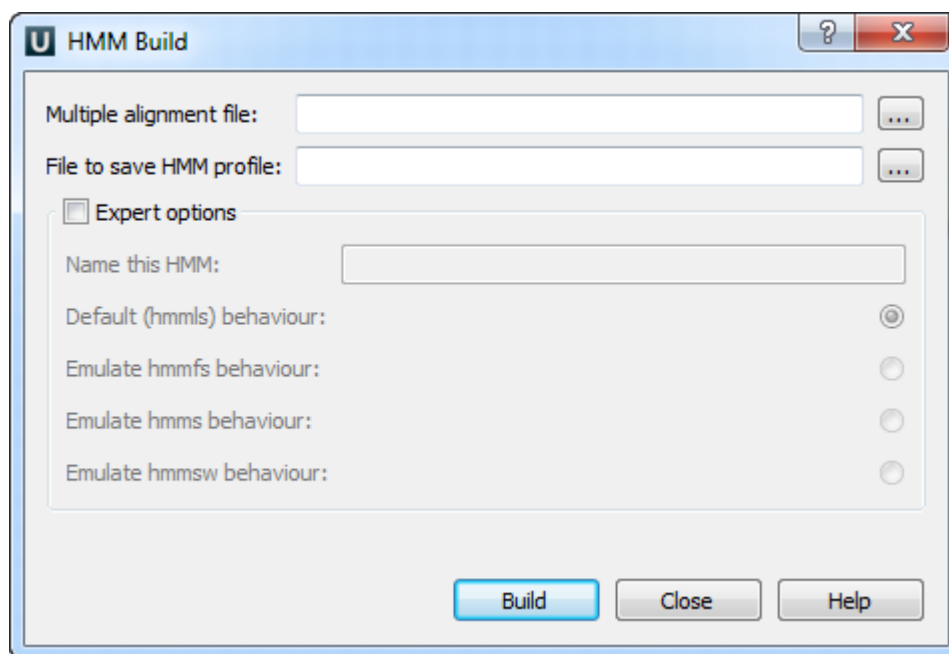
U HMM Build

?
X

Multiple alignment file:
...

File to save HMM profile:
...

Expert options

Name this HMM:

Default (hmmls) behaviour:

Emulate hmmfs behaviour:

Emulate hmms behaviour:

Emulate hmmsw behaviour:

Build
Close
Help